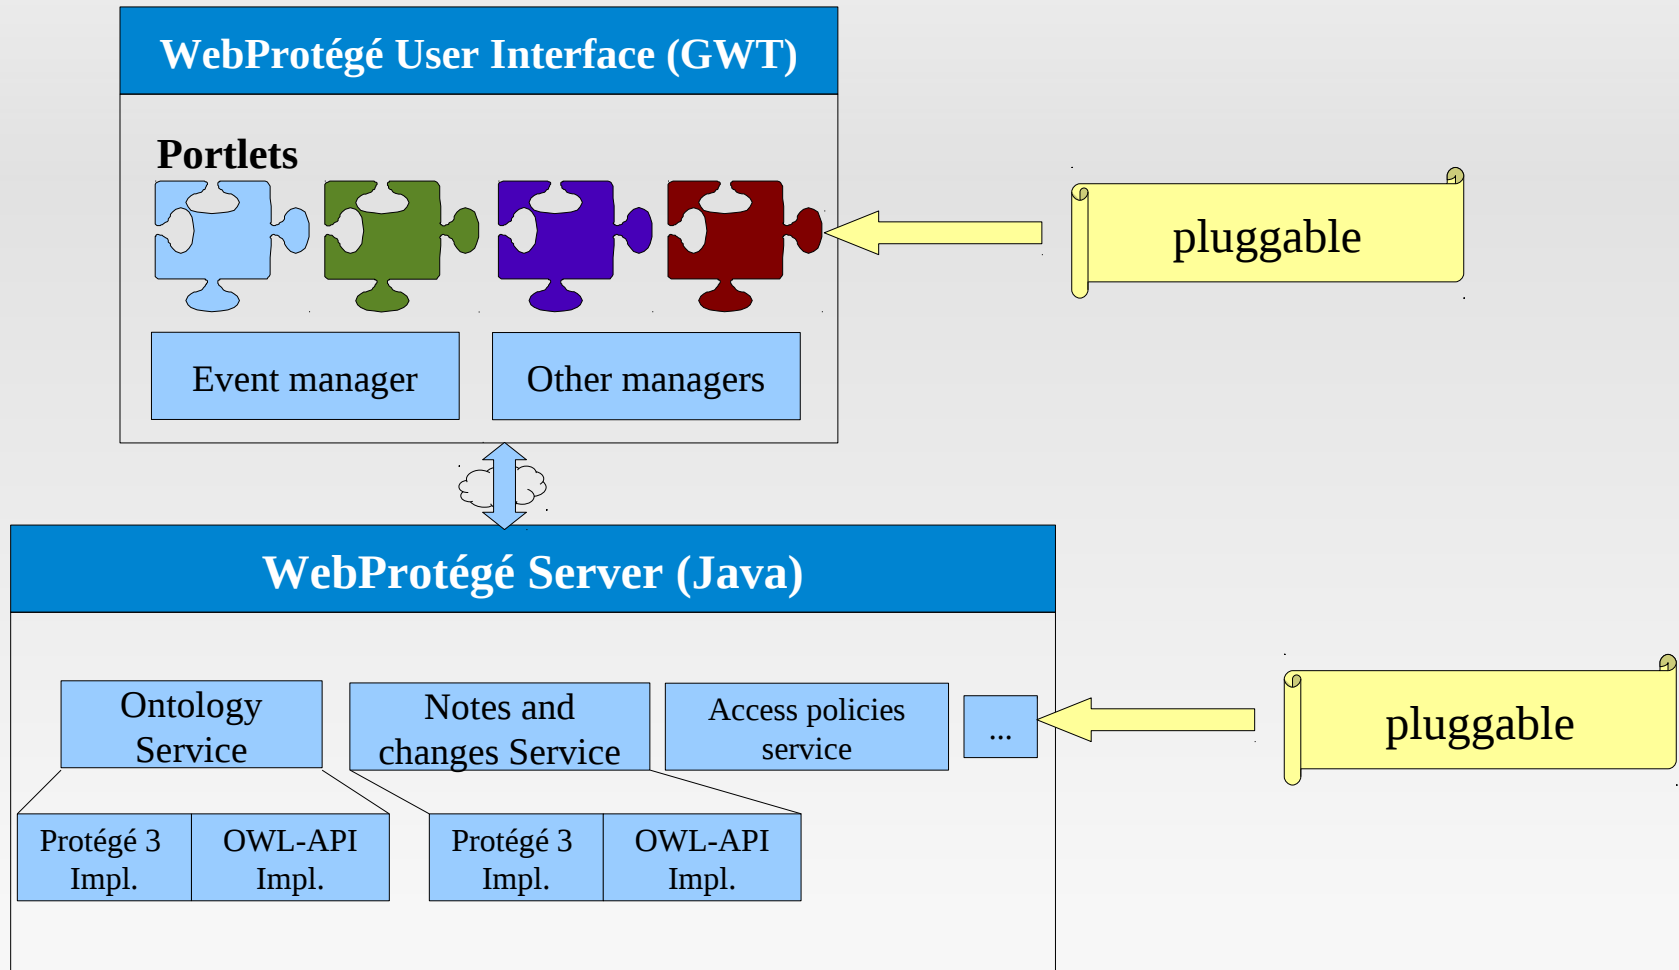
WebProtégé User Interface (GWT)

Portlets

pluggable

Event manager

Other managers

WebProtégé Server (Java)

Ontology Service

Notes and changes Service

Access policies service

...

pluggable

Protégé 3 Impl.

OWL-API Impl.

Protégé 3 Impl.

OWL-API Impl.